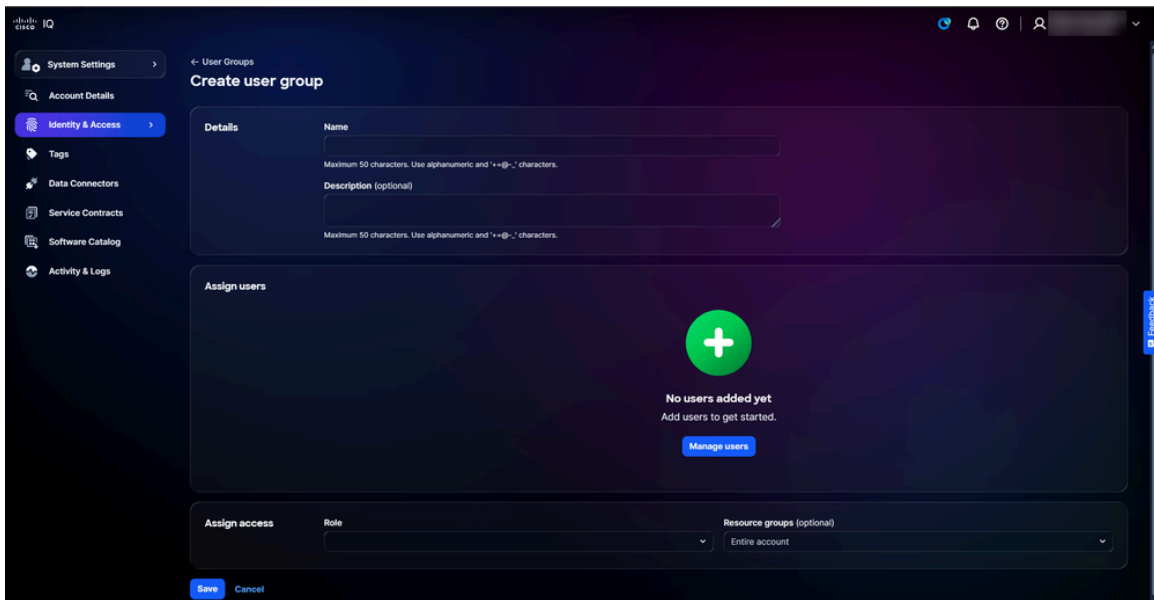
cisco IQ

System Settings
Account Details
Identity & Access
Tags
Data Connectors
Service Contracts
Software Catalog
Activity & Logs

← User Groups
Create user group

Details
Name
Maximum 50 characters. Use alphanumeric and '+=@-_' characters.
Description (optional)
Maximum 50 characters. Use alphanumeric and '+=@-_' characters.

Assign users
No users added yet
Add users to get started.
Manage users

Assign access
Role
Resource groups (optional)
Entire account

Save Cancel

Feedback